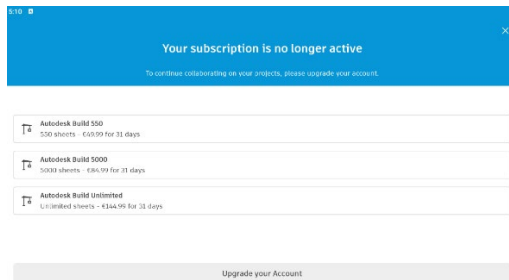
5:10

Your subscription is no longer active

To continue collaborating on your projects, please upgrade your account.

Autodesk Build 550
550 sheets - €49.99 for 31 days

Autodesk Build 5000
5000 sheets - €84.99 for 31 days

Autodesk Build Unlimited
Unlimited sheets - €144.99 for 31 days

Upgrade your Account